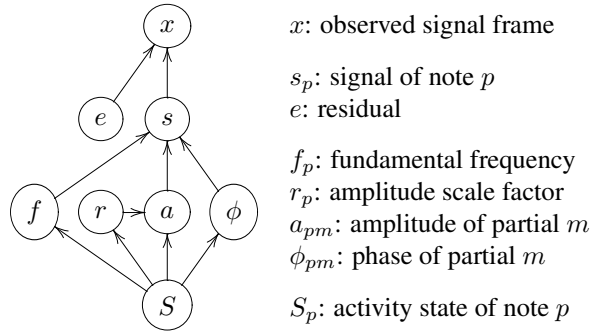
$x$

$e$

$s$

$f$

$r$

$a$

$\phi$

$S$

$x$: observed signal frame

$s_p$: signal of note $p$
$e$: residual

$f_p$: fundamental frequency
$r_p$: amplitude scale factor
$a_{pm}$: amplitude of partial $m$
$\phi_{pm}$: phase of partial $m$

$S_p$: activity state of note $p$